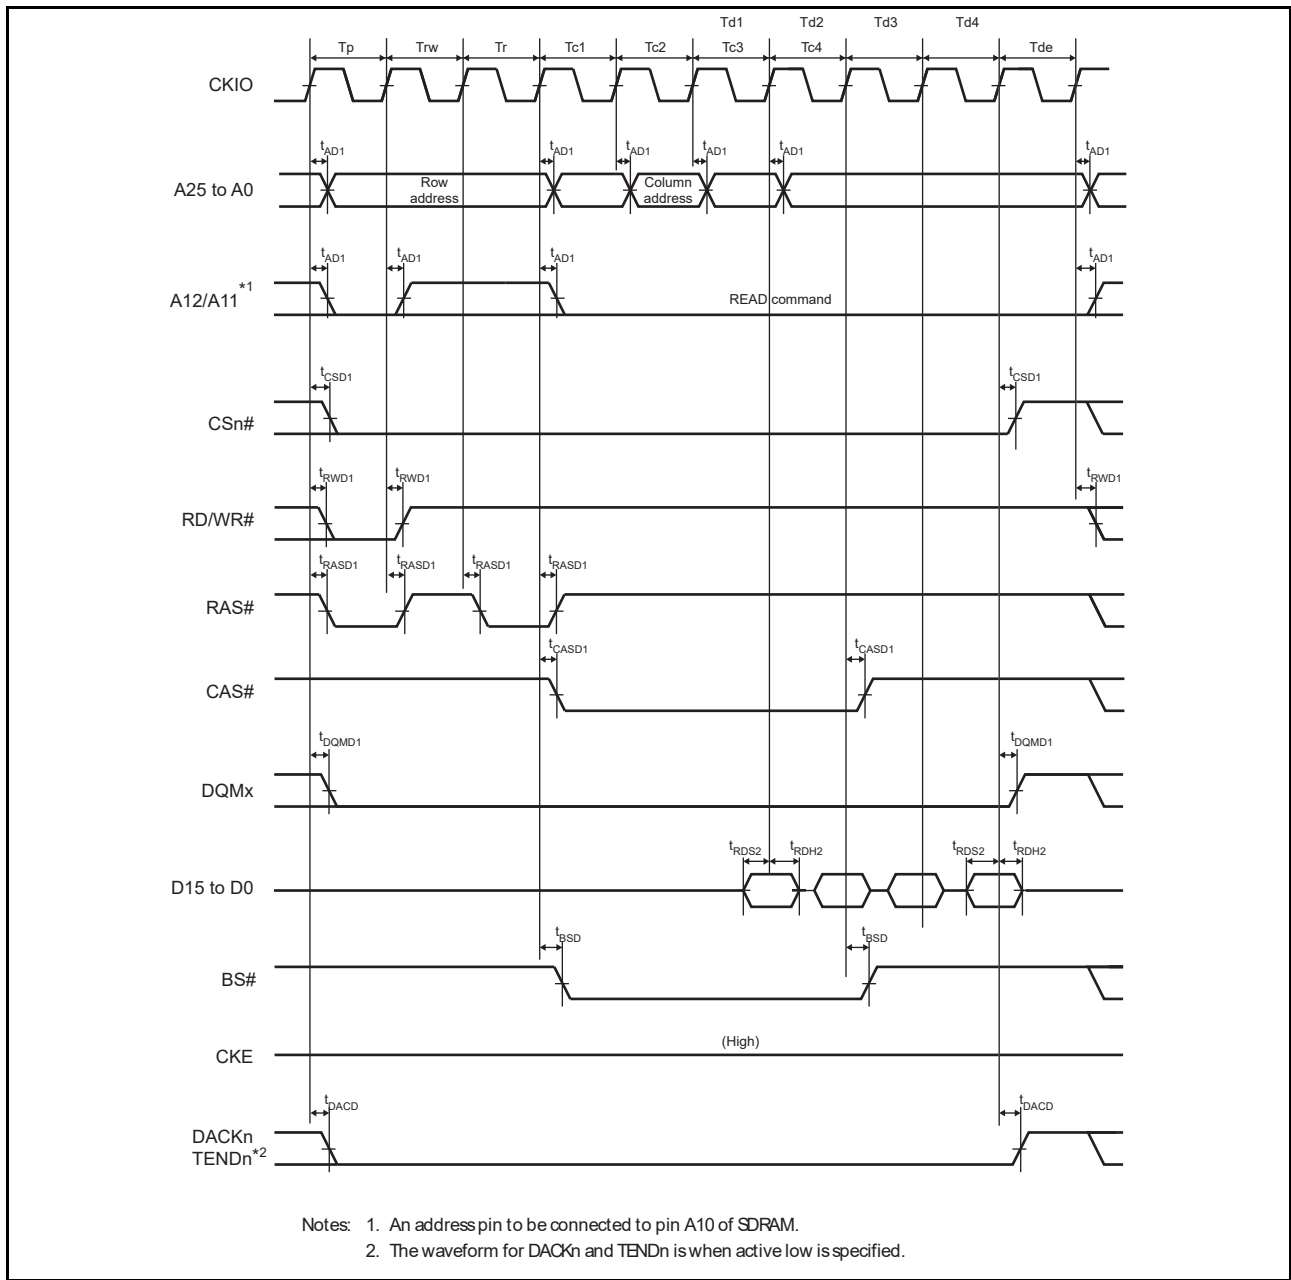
Td1 Td2 Td3 Td4

Tp Trw Tr Tc1 Tc2 Tc3 Tc4 Tde

CKIO

$t_{AD1}$ $t_{AD1}$ $t_{AD1}$ $t_{AD1}$ $t_{AD1}$ $t_{AD1}$

A25 to A0

Row address

Column address

$t_{AD1}$ $t_{AD1}$ $t_{AD1}$ $t_{AD1}$

A12/A11$^{*1}$

READ command

$t_{CSD1}$ $t_{CSD1}$

CSn#

$t_{RWD1}$ $t_{RWD1}$ $t_{RWD1}$

RD/WR#

$t_{RASD1}$ $t_{RASD1}$ $t_{RASD1}$ $t_{RASD1}$

RAS#

$t_{CASD1}$ $t_{CASD1}$

CAS#

$t_{DQMD1}$ $t_{DQMD1}$

DQMx

$t_{RDS2}$ $t_{RDH2}$ $t_{RDS2}$ $t_{RDH2}$

D15 to D0

$t_{BSD}$ $t_{BSD}$

BS#

CKE

(High)

$t_{DACD}$ $t_{DACD}$

DACKn TENDn$^{*2}$

Notes: 1. An address pin to be connected to pin A10 of SDRAM.
2. The waveform for DACKn and TENDn is when active low is specified.